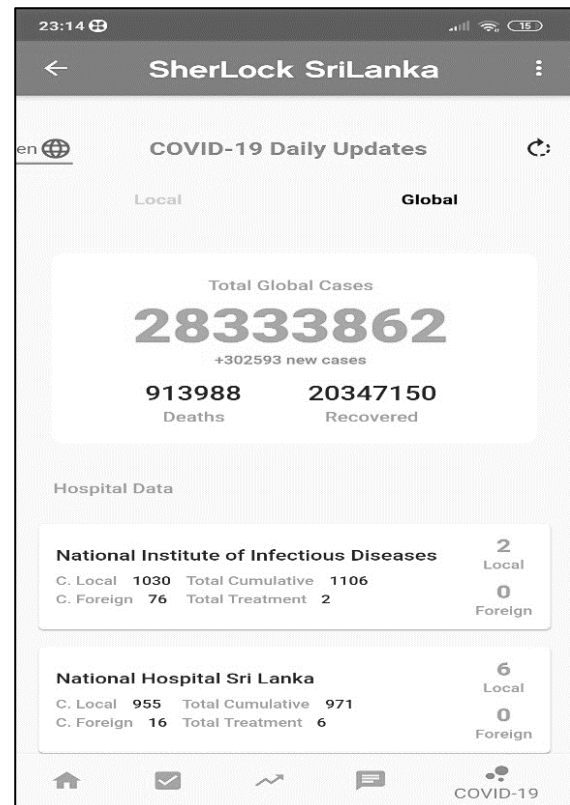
23:14

15

SherLock SriLanka

en

COVID-19 Daily Updates

Local

Global

Total Global Cases

28333862

+302593 new cases

913988
Deaths

20347150
Recovered

Hospital Data

National Institute of Infectious Diseases
C. Local 1030 Total Cumulative 1106
C. Foreign 76 Total Treatment 2

2
Local
0
Foreign

National Hospital Sri Lanka
C. Local 955 Total Cumulative 971
C. Foreign 16 Total Treatment 6

6
Local
0
Foreign

COVID-19